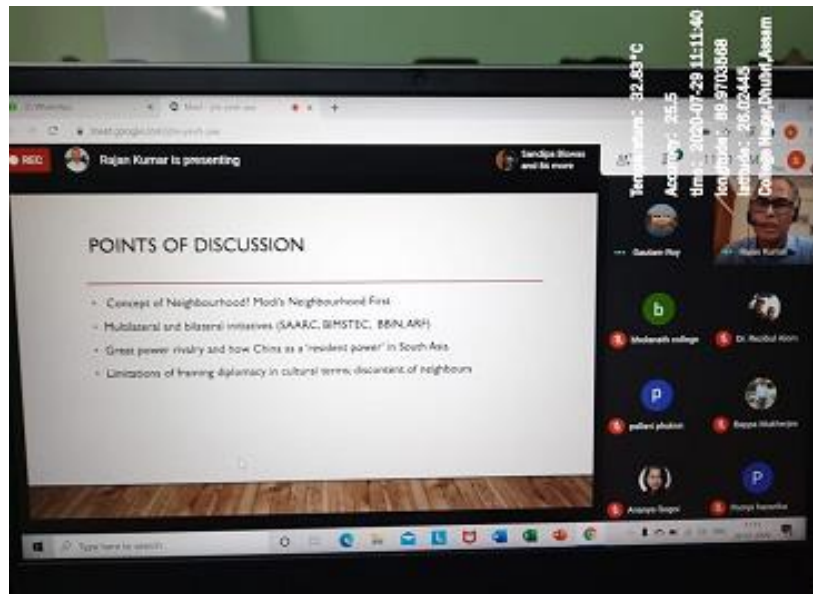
Temperature : 32.83°C
Accuracy : 25.5
time : 2020-07-29 11:11:40
longitude : 89.9703568
latitude : 26.02445
College Nagar,Dhubri,Assam

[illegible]
meet.google.com/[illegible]

REC
Rajan Kumar is presenting
Sandipa Biswas and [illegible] more

POINTS OF DISCUSSION

- Concept of Neighbourhood? Modi's Neighbourhood First
- Multilateral and bilateral initiatives (SAARC, BIMSTEC, BBIN, ARF)
- Great power rivalry and how China as a "resident power" in South Asia
- Limitations of framing diplomacy in cultural terms; discontent of neighbours

Gautam Roy
Rajan Kumar
b
bholanath college
Dr. Rezibul Alom
p
pallavi phukan
Bappa Mukherjee
Ananya Gogoi
P
Pushpa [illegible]

Type here to search